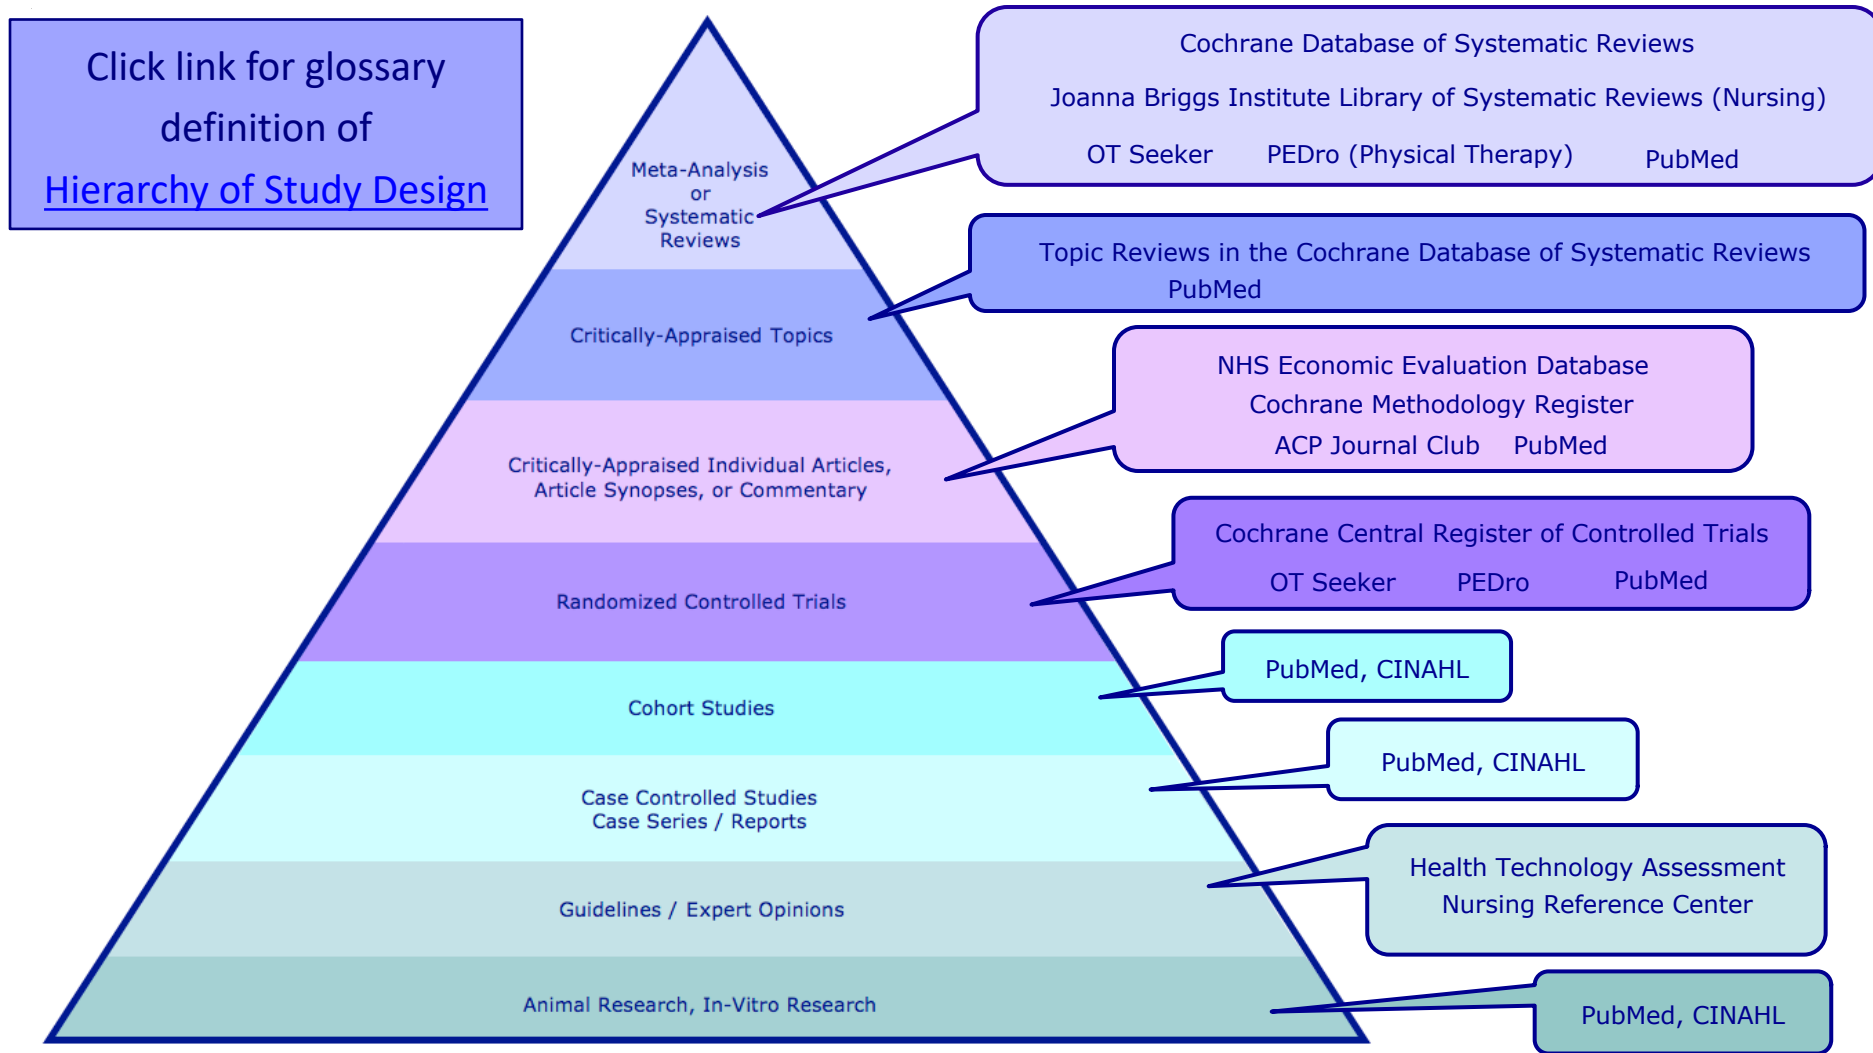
Click link for glossary definition of Hierarchy of Study Design

Meta-Analysis or Systematic Reviews

Critically-Appraised Topics

Critically-Appraised Individual Articles, Article Synopses, or Commentary

Randomized Controlled Trials

Cohort Studies

Case Controlled Studies
Case Series / Reports

Guidelines / Expert Opinions

Animal Research, In-Vitro Research

Cochrane Database of Systematic Reviews
Joanna Briggs Institute Library of Systematic Reviews (Nursing)
OT Seeker PEDro (Physical Therapy) PubMed

Topic Reviews in the Cochrane Database of Systematic Reviews
PubMed

NHS Economic Evaluation Database
Cochrane Methodology Register
ACP Journal Club PubMed

Cochrane Central Register of Controlled Trials
OT Seeker PEDro PubMed

PubMed, CINAHL

PubMed, CINAHL

Health Technology Assessment
Nursing Reference Center

PubMed, CINAHL